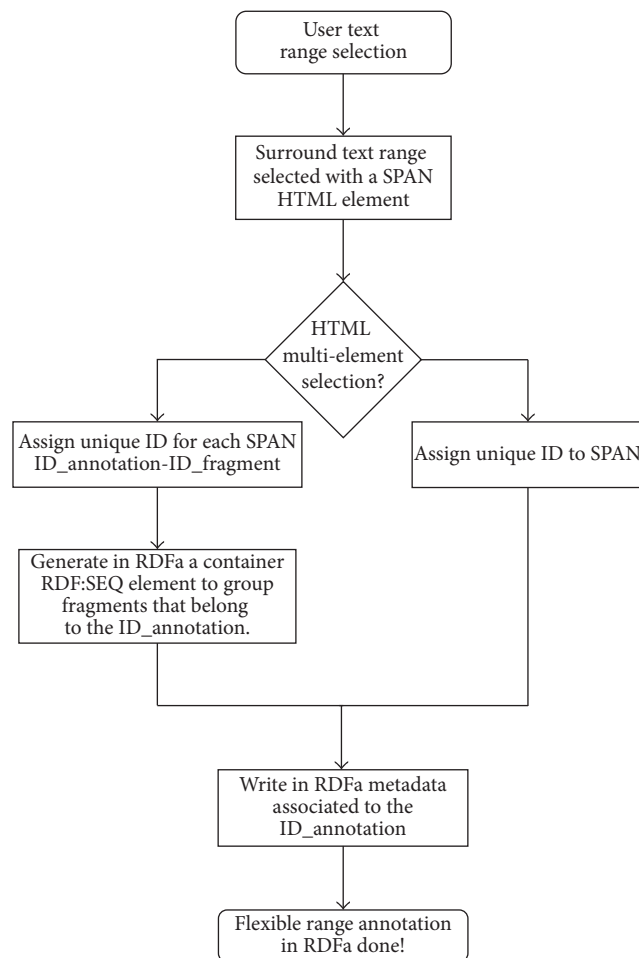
User text range selection

Surround text range selected with a SPAN HTML element

HTML multi-element selection?

Assign unique ID for each SPAN ID_annotation-ID_fragment

Assign unique ID to SPAN

Generate in RDFa a container RDF:SEQ element to group fragments that belong to the ID_annotation.

Write in RDFa metadata associated to the ID_annotation

Flexible range annotation in RDFa done!